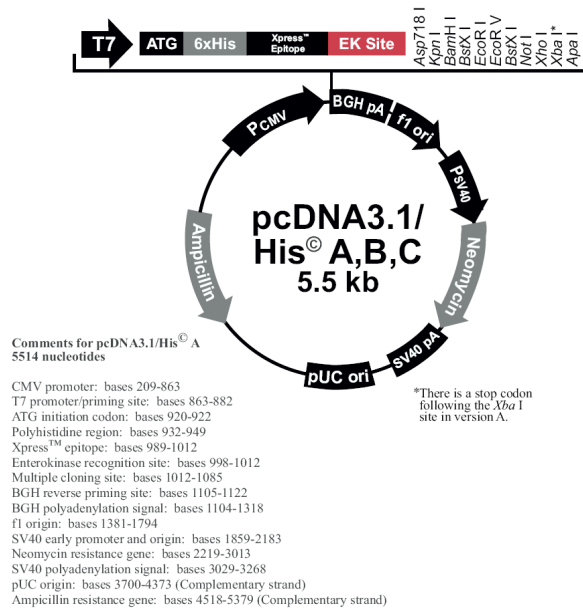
T7 ATG 6xHis Xpress™ Epitope EK Site

Asp718 I
Kpn I
BamH I
BstX I
EcoR I
EcoR V
BstX I
Not I
Xho I
Xba I*
Apa I

P CMV
BGH pA
f1 ori
P SV40
Neomycin
SV40 pA
pUC ori
Ampicillin

pcDNA3.1/ His© A,B,C 5.5 kb

Comments for pcDNA3.1/His© A
5514 nucleotides

CMV promoter: bases 209-863
T7 promoter/priming site: bases 863-882
ATG initiation codon: bases 920-922
Polyhistidine region: bases 932-949
Xpress™ epitope: bases 989-1012
Enterokinase recognition site: bases 998-1012
Multiple cloning site: bases 1012-1085
BGH reverse priming site: bases 1105-1122
BGH polyadenylation signal: bases 1104-1318
f1 origin: bases 1381-1794
SV40 early promoter and origin: bases 1859-2183
Neomycin resistance gene: bases 2219-3013
SV40 polyadenylation signal: bases 3029-3268
pUC origin: bases 3700-4373 (Complementary strand)
Ampicillin resistance gene: bases 4518-5379 (Complementary strand)

*There is a stop codon following the Xba I site in version A.